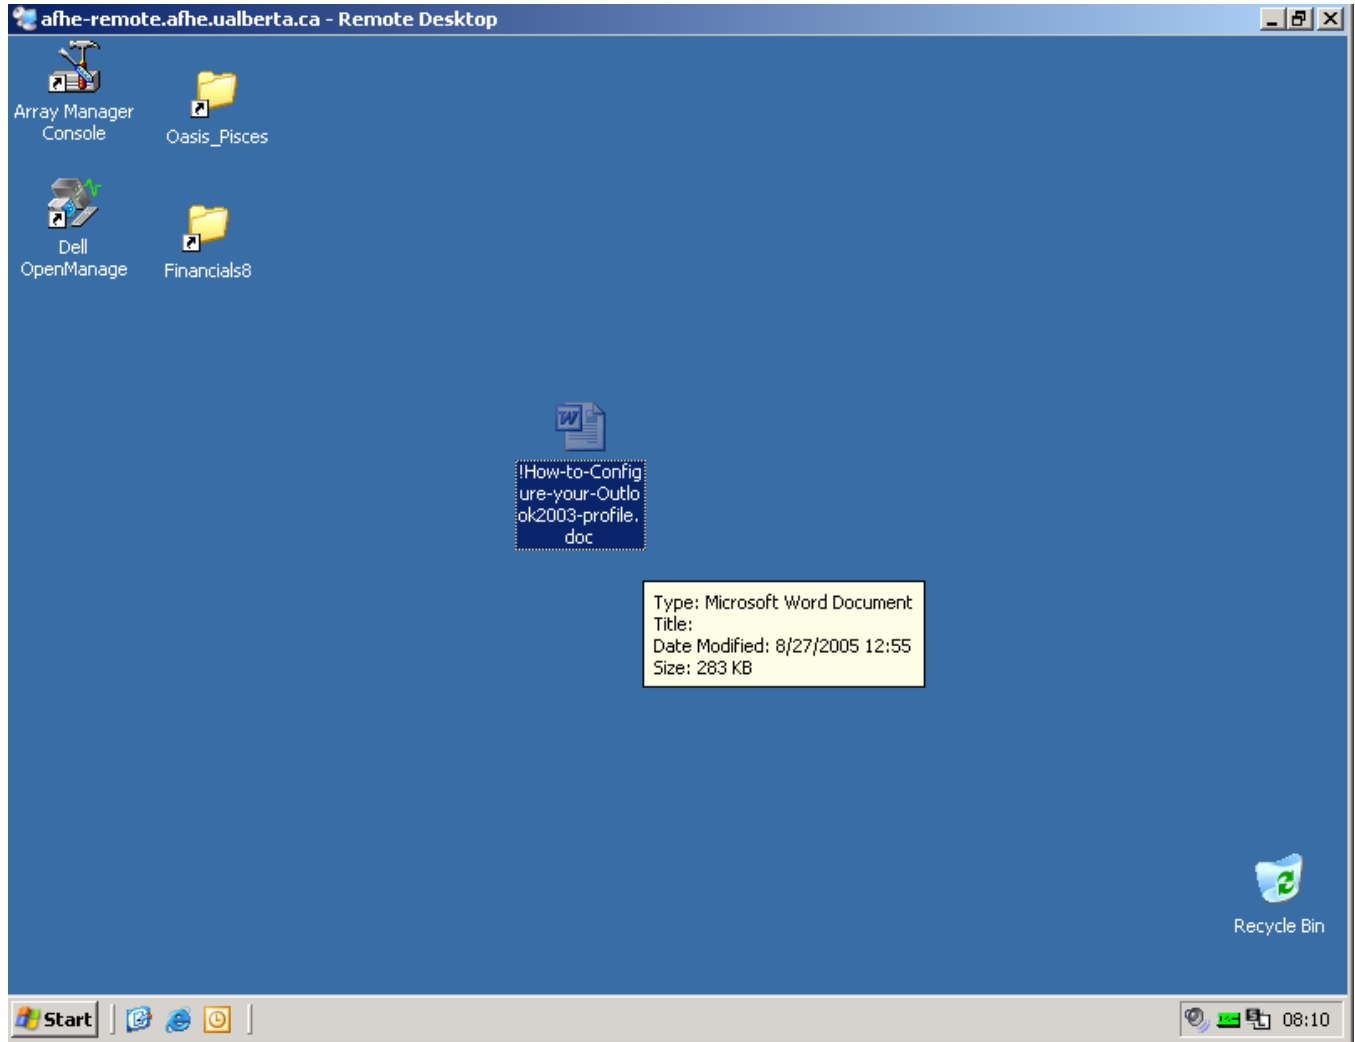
afhe-remote.afhe.ualberta.ca - Remote Desktop

Array Manager Console

Oasis_Pisces

Dell OpenManage

Financials8

!How-to-Configure-your-Outlook2003-profile.doc

Type: Microsoft Word Document
Title:
Date Modified: 8/27/2005 12:55
Size: 283 KB

Recycle Bin

Start

08:10